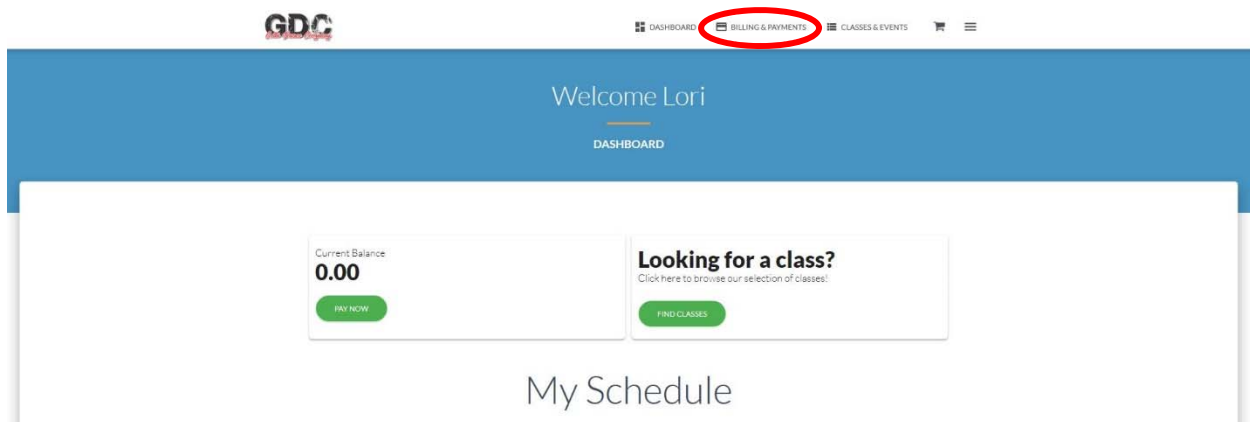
GDC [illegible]

DASHBOARD BILLING & PAYMENTS CLASSES & EVENTS

Welcome Lori

DASHBOARD

Current Balance
0.00

PAY NOW

Looking for a class?
Click here to browse our selection of classes!

FIND CLASSES

My Schedule